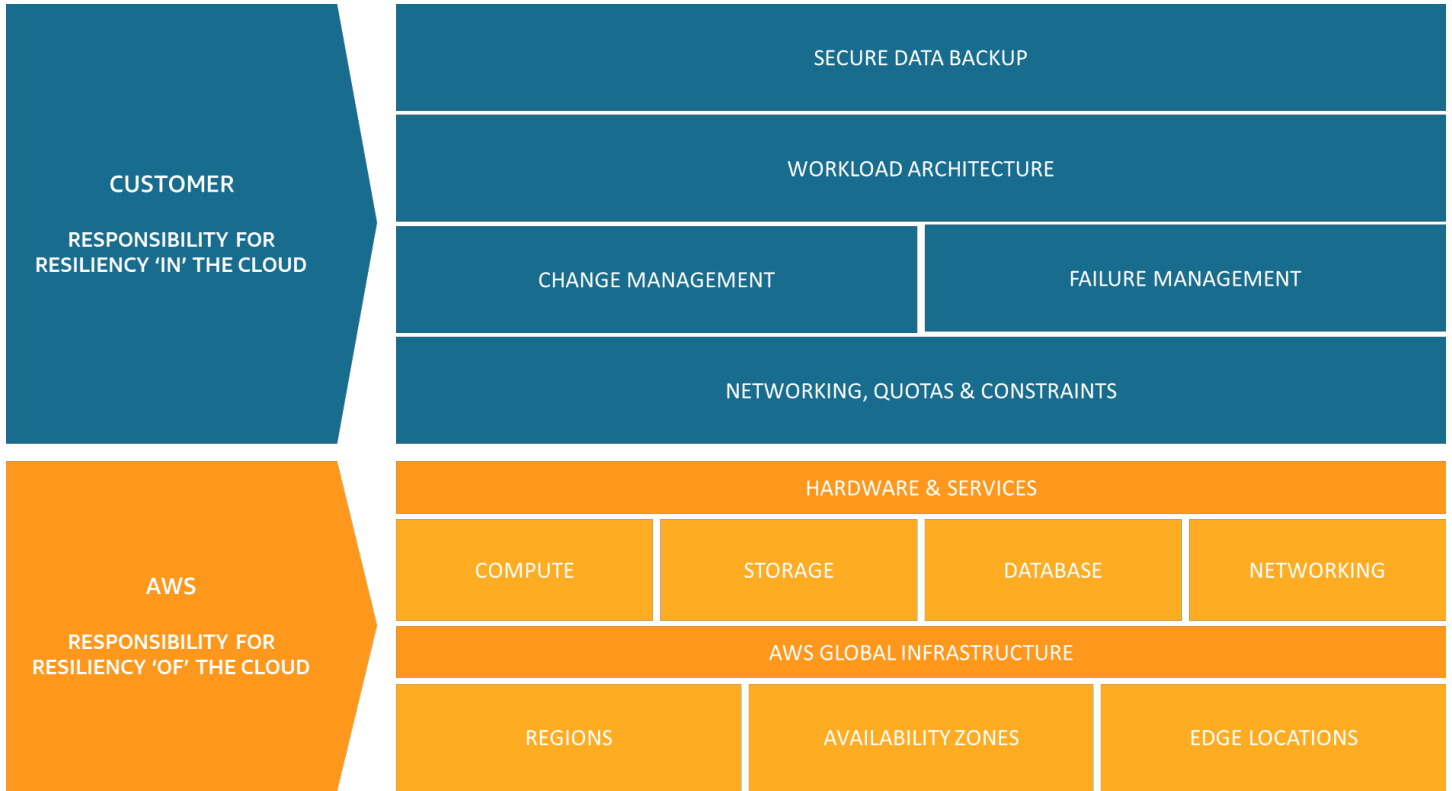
CUSTOMER

RESPONSIBILITY FOR RESILIENCY 'IN' THE CLOUD

SECURE DATA BACKUP

WORKLOAD ARCHITECTURE

CHANGE MANAGEMENT

FAILURE MANAGEMENT

NETWORKING, QUOTAS & CONSTRAINTS

AWS

RESPONSIBILITY FOR RESILIENCY 'OF' THE CLOUD

HARDWARE & SERVICES

COMPUTE

STORAGE

DATABASE

NETWORKING

AWS GLOBAL INFRASTRUCTURE

REGIONS

AVAILABILITY ZONES

EDGE LOCATIONS